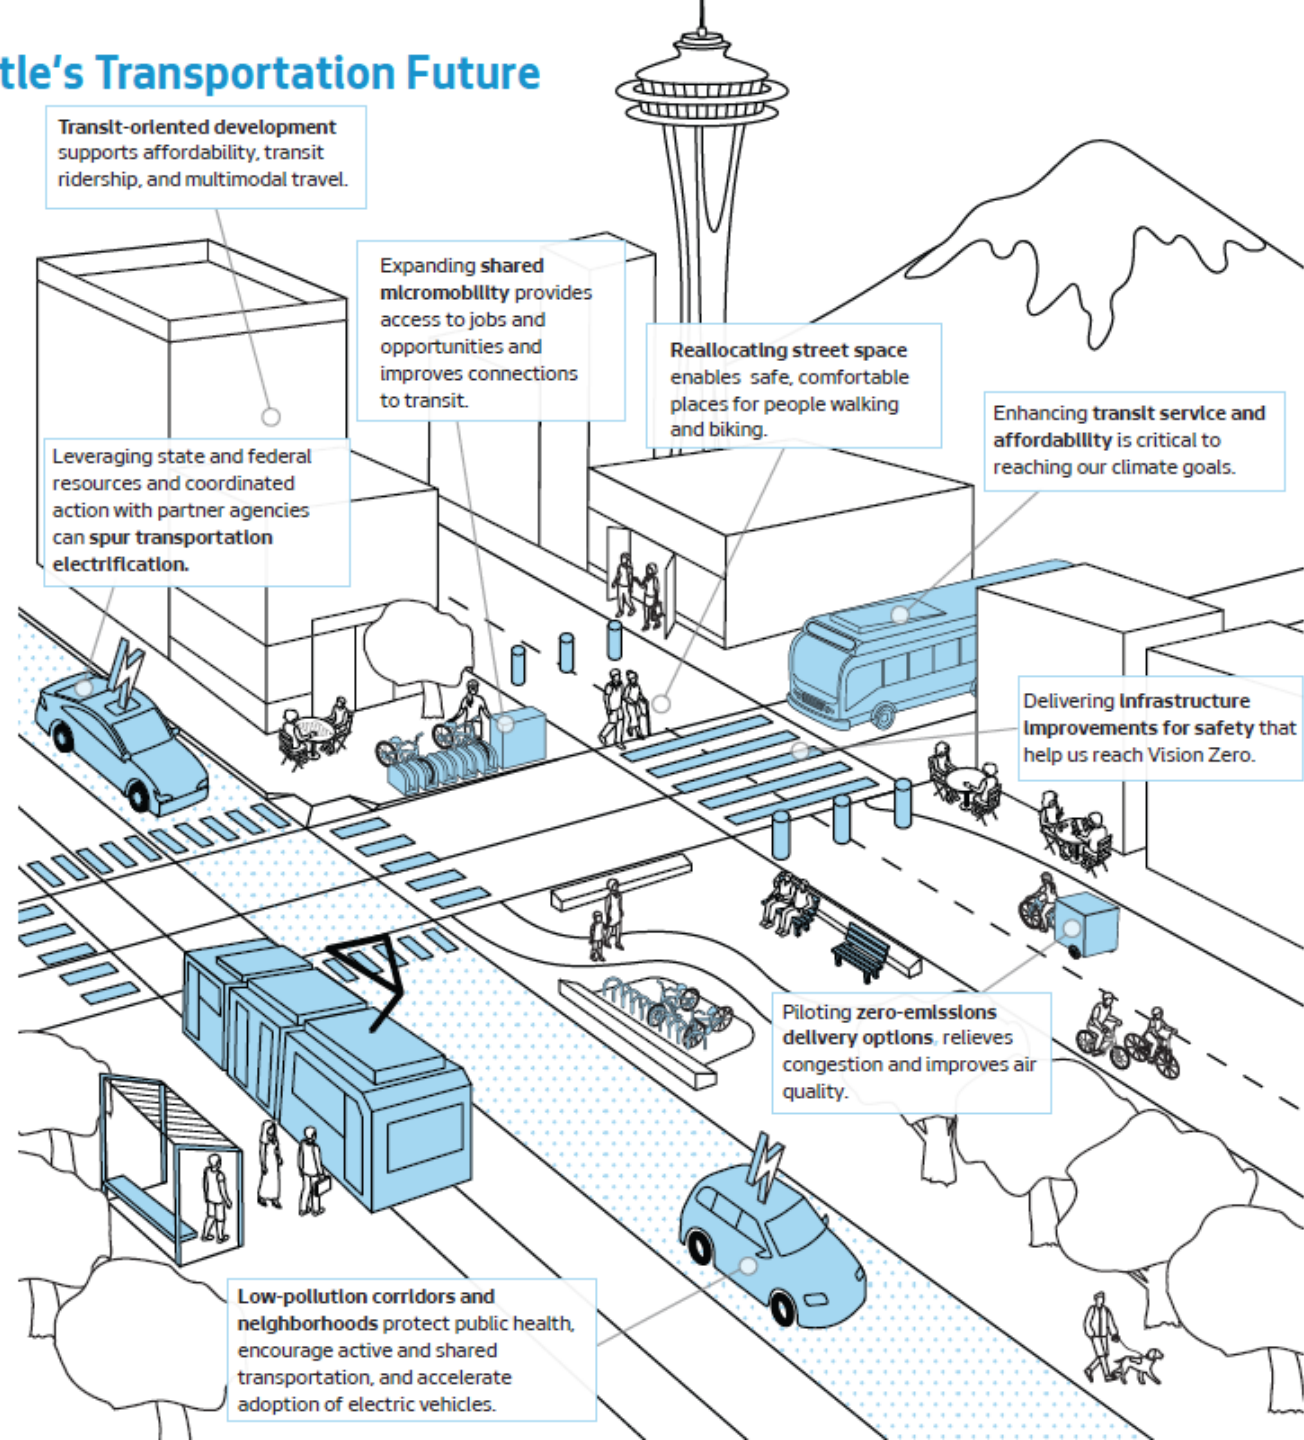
tle's Transportation Future

Transit-oriented development supports affordability, transit ridership, and multimodal travel.

Expanding shared micromobility provides access to jobs and opportunities and improves connections to transit.

Reallocating street space enables safe, comfortable places for people walking and biking.

Enhancing transit service and affordability is critical to reaching our climate goals.

Leveraging state and federal resources and coordinated action with partner agencies can spur transportation electrification.

Delivering infrastructure improvements for safety that help us reach Vision Zero.

Piloting zero-emissions delivery options, relieves congestion and improves air quality.

Low-pollution corridors and neighborhoods protect public health, encourage active and shared transportation, and accelerate adoption of electric vehicles.